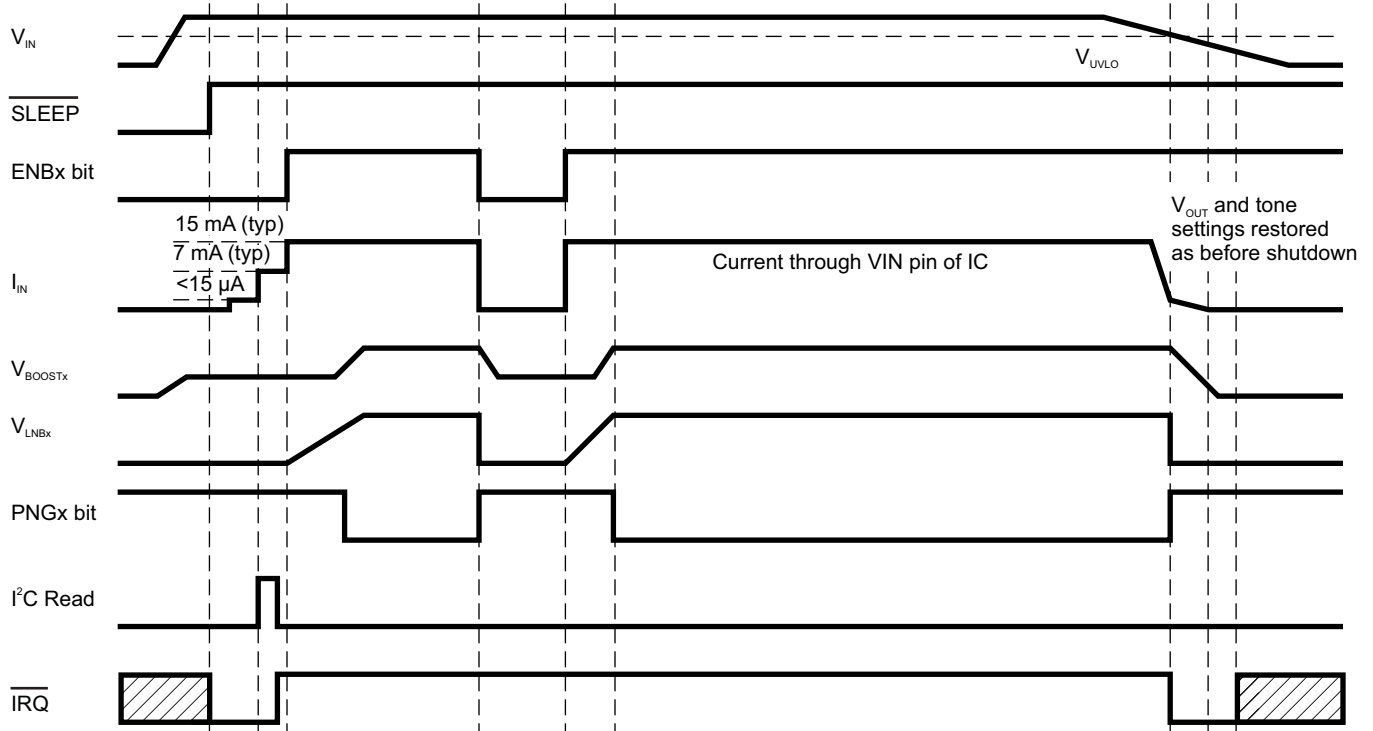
$V_{IN}$

$V_{UVLO}$

$\overline{SLEEP}$

ENBx bit

15 mA (typ)

7 mA (typ)

<15 µA

$V_{OUT}$ and tone settings restored as before shutdown

$I_{IN}$

Current through VIN pin of IC

$V_{BOOSTx}$

$V_{LNBx}$

PNGx bit

$I^2C$ Read

$\overline{IRQ}$